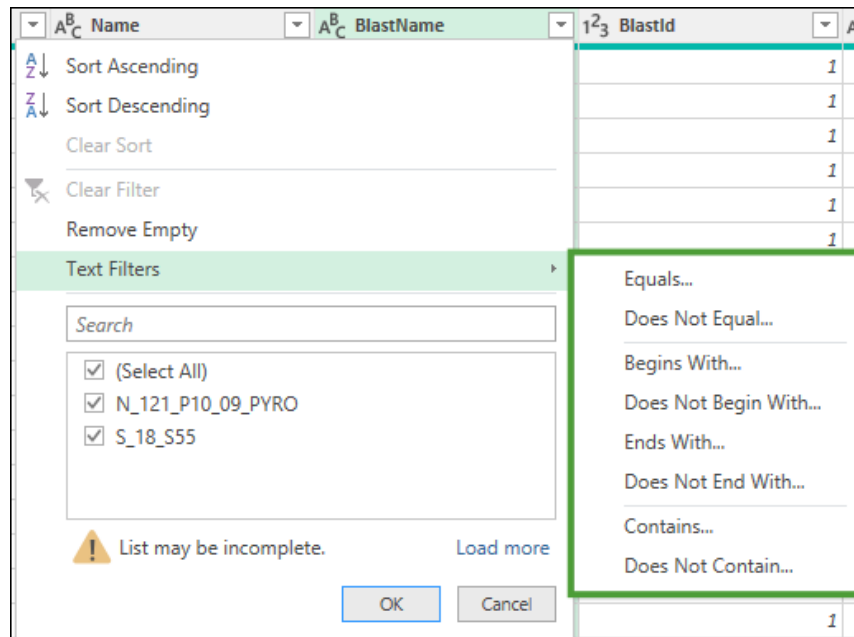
$A^B_C$ Name | $A^B_C$ BlastName | $1^2_3$ BlastId

Sort Ascending
Sort Descending
Clear Sort
Clear Filter
Remove Empty
Text Filters

Search

(Select All)
N_121_P10_09_PYRO
S_18_S55

List may be incomplete.
Load more

OK
Cancel

Equals...
Does Not Equal...
Begins With...
Does Not Begin With...
Ends With...
Does Not End With...
Contains...
Does Not Contain...

1
1
1
1
1
1
1